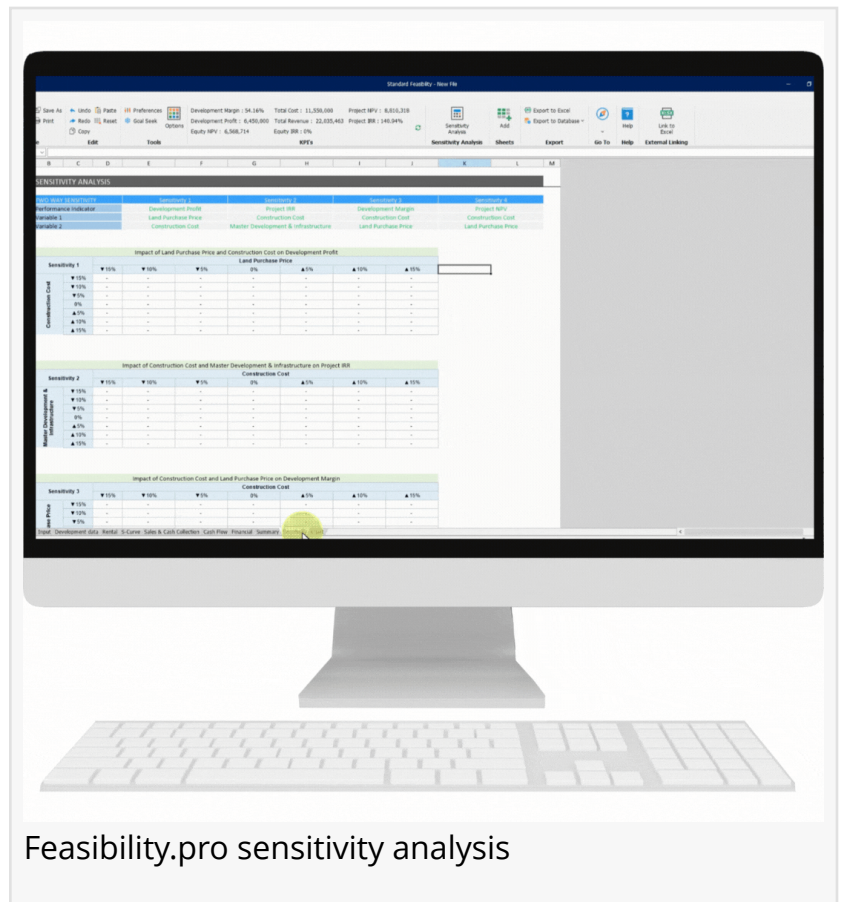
Standard Feasibility - New File

Save As
Print
Undo
Redo
Copy
Paste
Reset
Edit
Preferences
Goal Seek
Options
Tools
Development Margin : 34.16%
Development Profit : 6,450,000
Equity NPV : 6,368,714
Total Cost : 11,330,000
Total Revenue : 22,035,463
Equity IRR : 0%
Project NPV : 8,810,318
Project IRR : 140.04%
KPIs
Sensitivity Analysis
Sensitivity Analysis
Add
Sheets
Export to Excel
Export to Database
Export
Go To
Help
Help
Link to Excel
External Linking

B C D E F G H I J K L M

SENSITIVITY ANALYSIS

| TWO WAY SENSITIVITY | Sensitivity 1 | Sensitivity 2 | Sensitivity 3 | Sensitivity 4 |
|---|---|---|---|---|
| Performance Indicator | Development Profit | Project IRR | Development Margin | Project NPV |
| Variable 1 | Land Purchase Price | Construction Cost | Construction Cost | Construction Cost |
| Variable 2 | Construction Cost | Master Development & Infrastructure | Land Purchase Price | Land Purchase Price |

Impact of Land Purchase Price and Construction Cost on Development Profit

| Sensitivity 1 | | ▼15% | ▼10% | ▼5% | 0% | ▲5% | ▲10% | ▲15% |
|---|---|---|---|---|---|---|---|---|
| Construction Cost | ▼15% | - | - | - | - | - | - | - |
| | ▼10% | - | - | - | - | - | - | - |
| | ▼5% | - | - | - | - | - | - | - |
| | 0% | - | - | - | - | - | - | - |
| | ▲5% | - | - | - | - | - | - | - |
| | ▲10% | - | - | - | - | - | - | - |
| | ▲15% | - | - | - | - | - | - | - |

Land Purchase Price

Impact of Construction Cost and Master Development & Infrastructure on Project IRR

| Sensitivity 2 | | ▼15% | ▼10% | ▼5% | 0% | ▲5% | ▲10% | ▲15% |
|---|---|---|---|---|---|---|---|---|
| Master Development & Infrastructure | ▼15% | - | - | - | - | - | - | - |
| | ▼10% | - | - | - | - | - | - | - |
| | ▼5% | - | - | - | - | - | - | - |
| | 0% | - | - | - | - | - | - | - |
| | ▲5% | - | - | - | - | - | - | - |
| | ▲10% | - | - | - | - | - | - | - |
| | ▲15% | - | - | - | - | - | - | - |

Construction Cost

Impact of Construction Cost and Land Purchase Price on Development Margin

| Sensitivity 3 | | ▼15% | ▼10% | ▼5% | 0% | ▲5% | ▲10% | ▲15% |
|---|---|---|---|---|---|---|---|---|
| Land Price | ▼15% | - | - | - | - | - | - | - |
| | ▼10% | - | - | - | - | - | - | - |
| | ▼5% | - | - | - | - | - | - | - |

Construction Cost

Input Development data Rental S-Curve Sales & Cash Collection Cash Flow Financial Summary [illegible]

Feasibility.pro sensitivity analysis